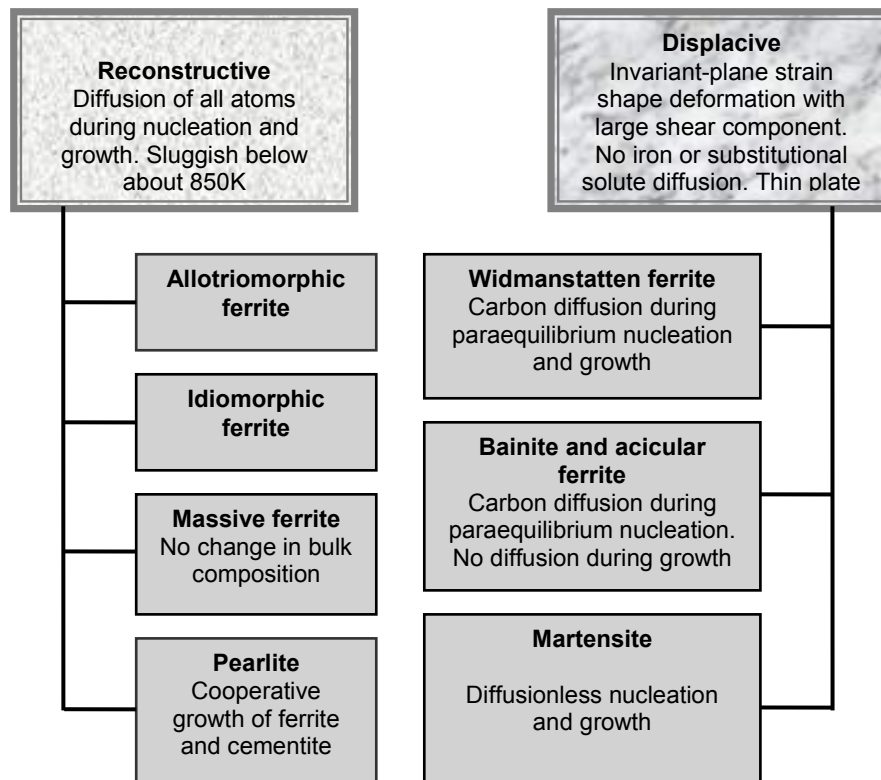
**Reconstructive**
Diffusion of all atoms during nucleation and growth. Sluggish below about 850K

**Displacive**
Invariant-plane strain shape deformation with large shear component. No iron or substitutional solute diffusion. Thin plate

**Allotriomorphic ferrite**

**Idiomorphic ferrite**

**Massive ferrite**
No change in bulk composition

**Pearlite**
Cooperative growth of ferrite and cementite

**Widmanstatten ferrite**
Carbon diffusion during paraequilibrium nucleation and growth

**Bainite and acicular ferrite**
Carbon diffusion during paraequilibrium nucleation. No diffusion during growth

**Martensite**
Diffusionless nucleation and growth